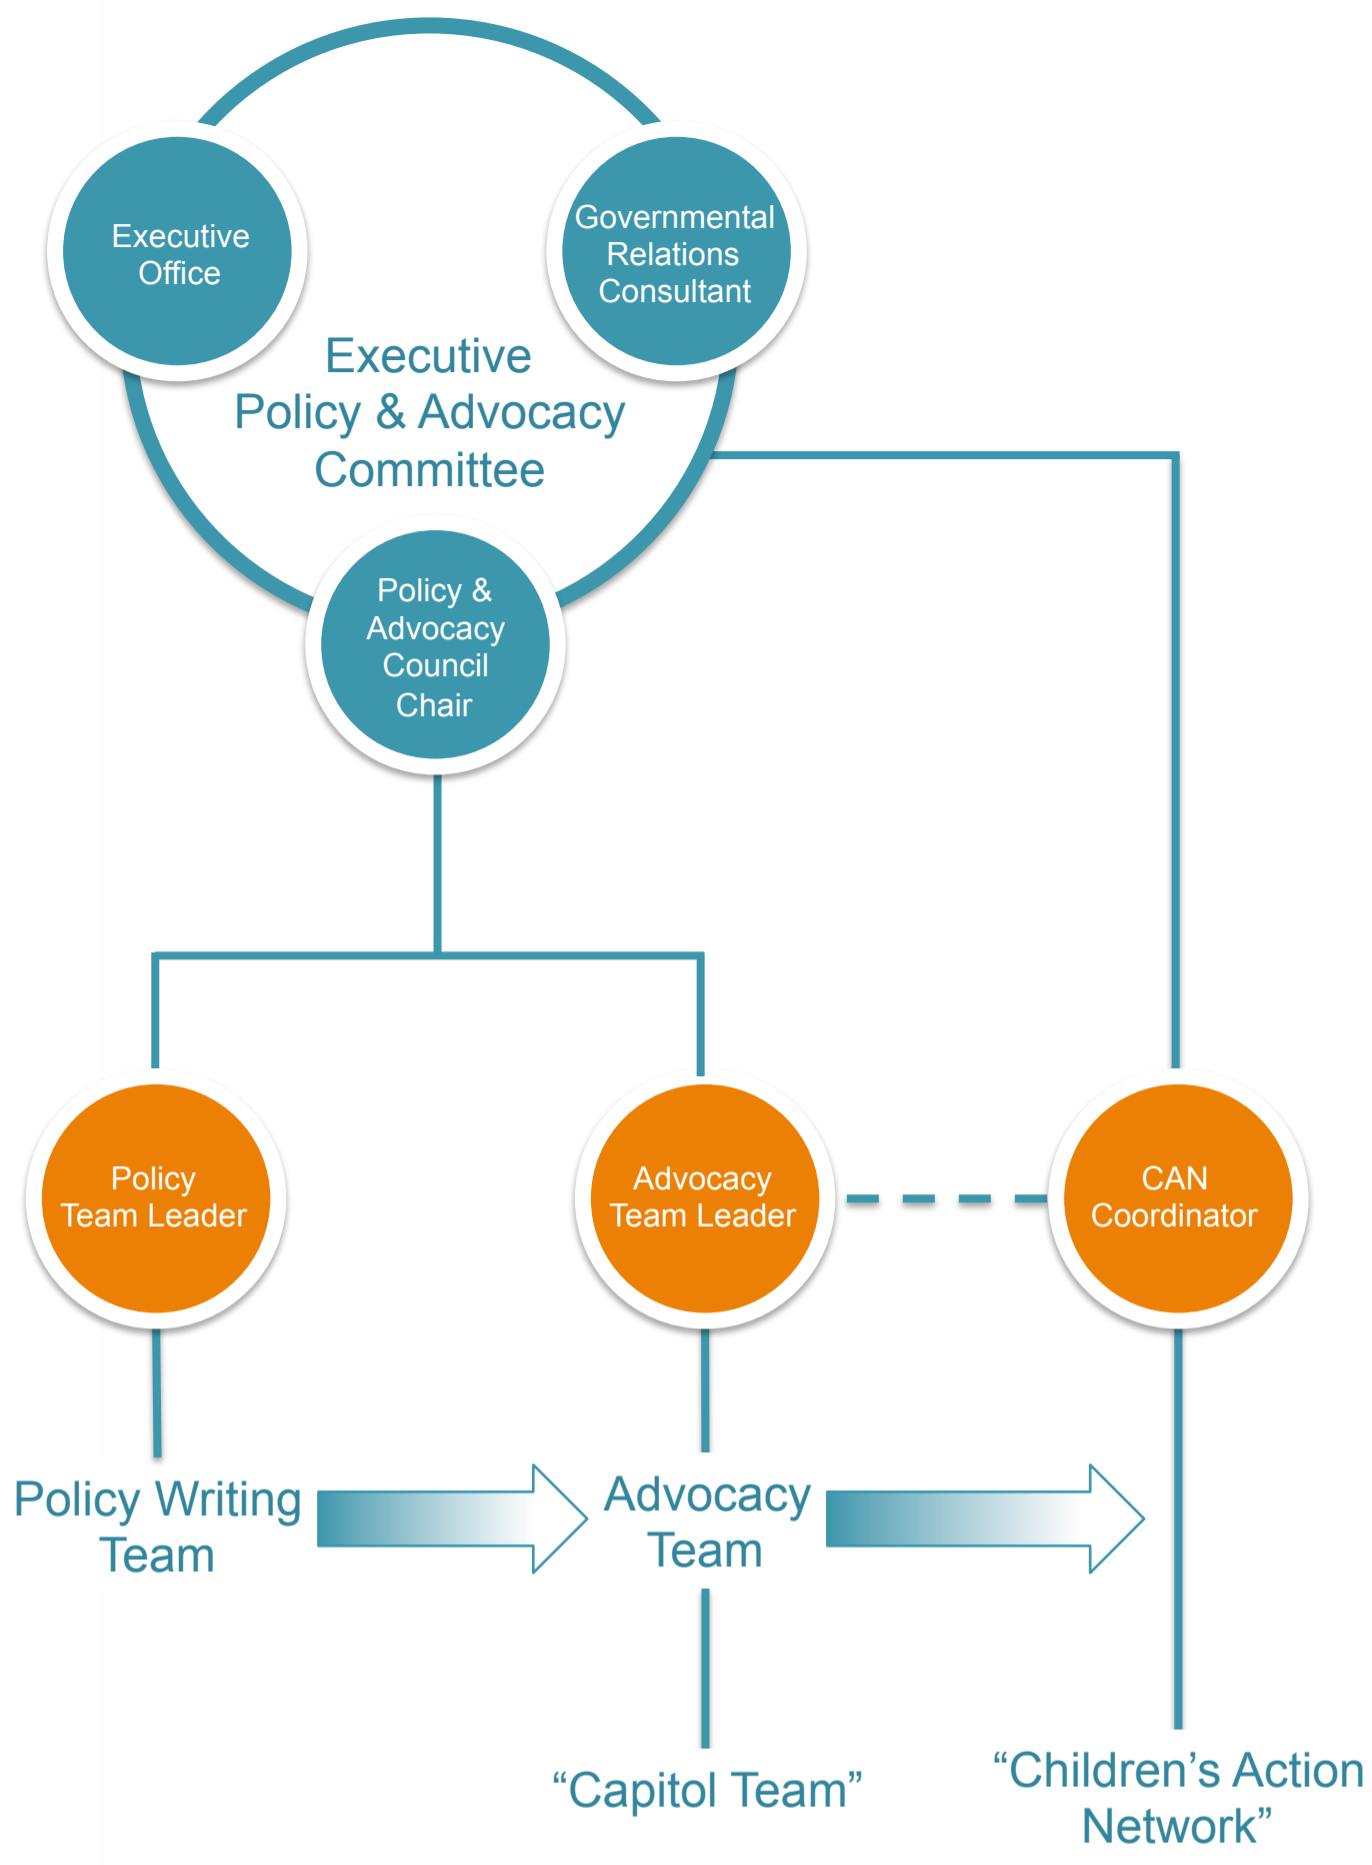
Executive Office

Governmental Relations Consultant

Executive Policy & Advocacy Committee

Policy & Advocacy Council Chair

Policy Team Leader

Advocacy Team Leader

CAN Coordinator

Policy Writing Team

Advocacy Team

“Capitol Team”

“Children’s Action Network”